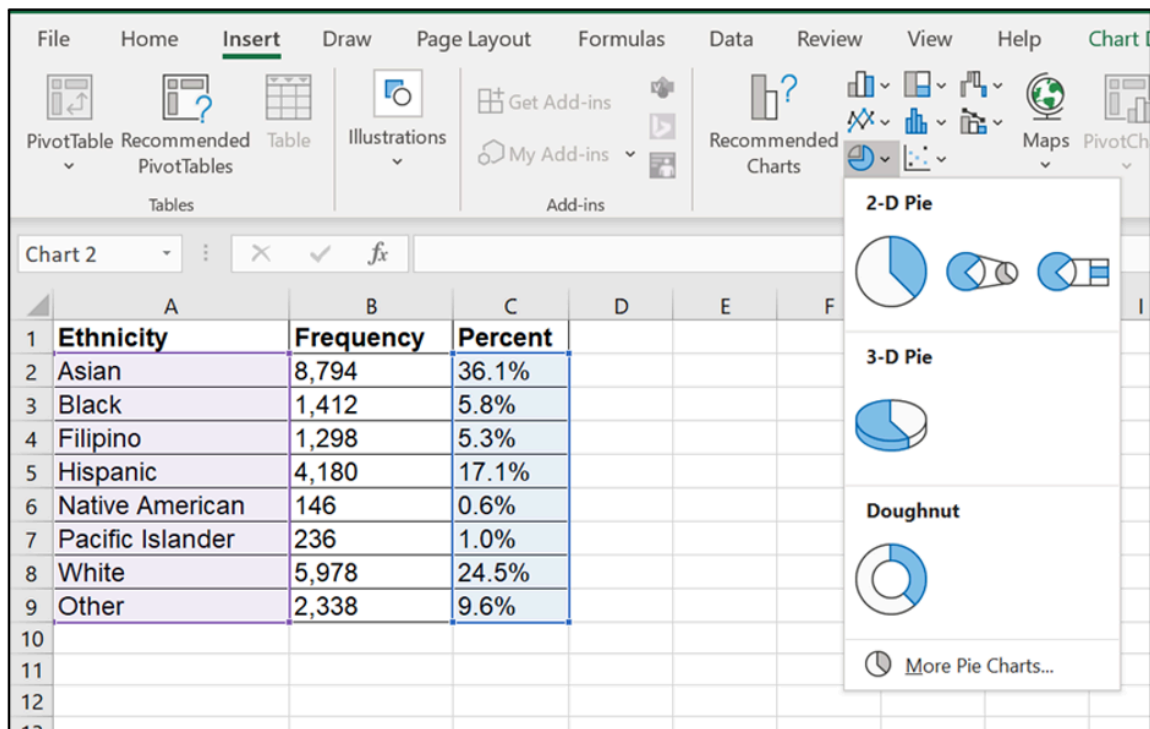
File Home Insert Draw Page Layout Formulas Data Review View Help Chart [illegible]

PivotTable Recommended PivotTables Table
Tables

Illustrations

Get Add-ins
My Add-ins
Add-ins

Recommended Charts

Maps PivotCh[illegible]

Chart 2

$fx$

2-D Pie

3-D Pie

Doughnut

More Pie Charts...

| | A | B | C | D | E | F |
|---|---|---|---|---|---|---|
| 1 | Ethnicity | Frequency | Percent | | | |
| 2 | Asian | 8,794 | 36.1% | | | |
| 3 | Black | 1,412 | 5.8% | | | |
| 4 | Filipino | 1,298 | 5.3% | | | |
| 5 | Hispanic | 4,180 | 17.1% | | | |
| 6 | Native American | 146 | 0.6% | | | |
| 7 | Pacific Islander | 236 | 1.0% | | | |
| 8 | White | 5,978 | 24.5% | | | |
| 9 | Other | 2,338 | 9.6% | | | |
| 10 | | | | | | |
| 11 | | | | | | |
| 12 | | | | | | |